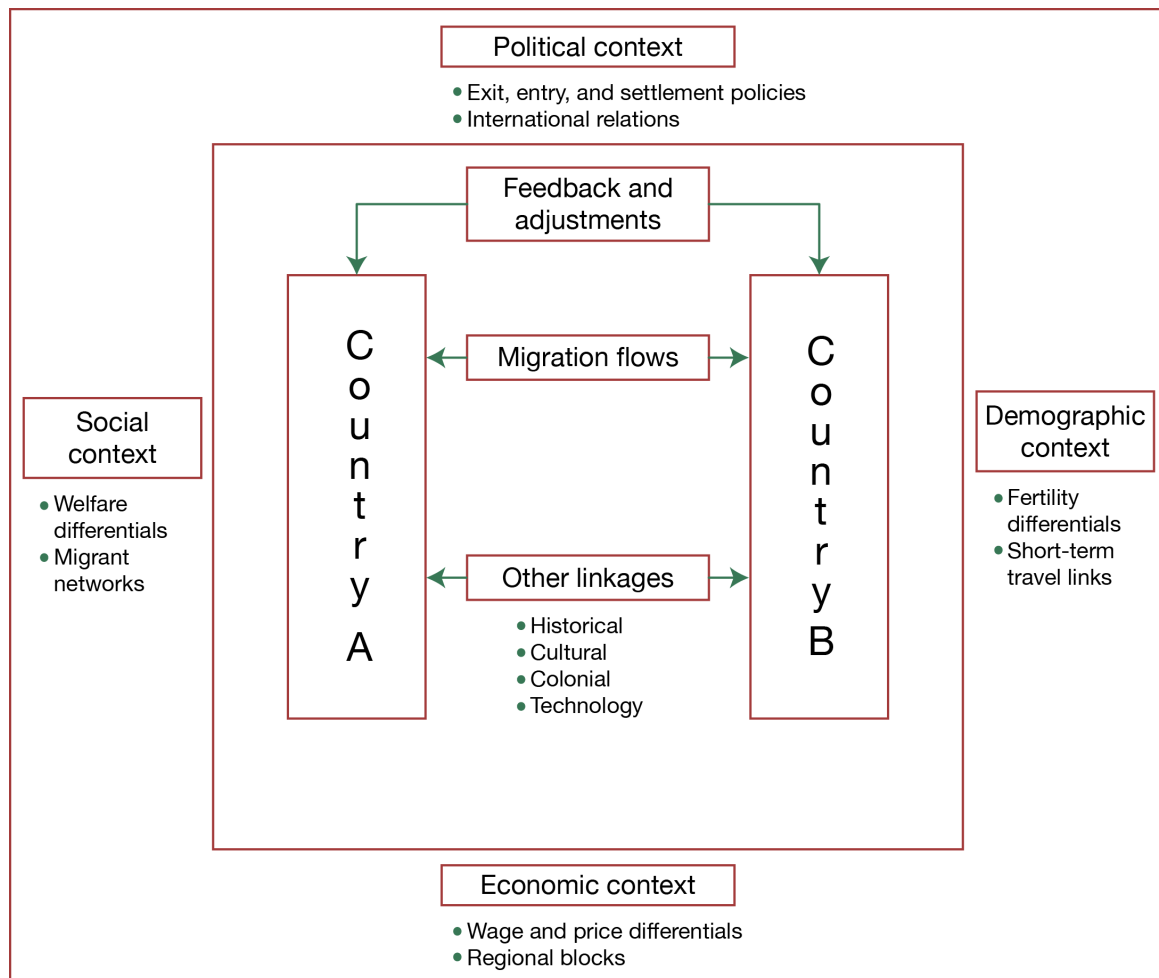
Political context

• Exit, entry, and settlement policies
• International relations

Feedback and adjustments

Country A

Migration flows

Country B

Social context

• Welfare differentials
• Migrant networks

Other linkages

• Historical
• Cultural
• Colonial
• Technology

Demographic context

• Fertility differentials
• Short-term travel links

Economic context

• Wage and price differentials
• Regional blocks